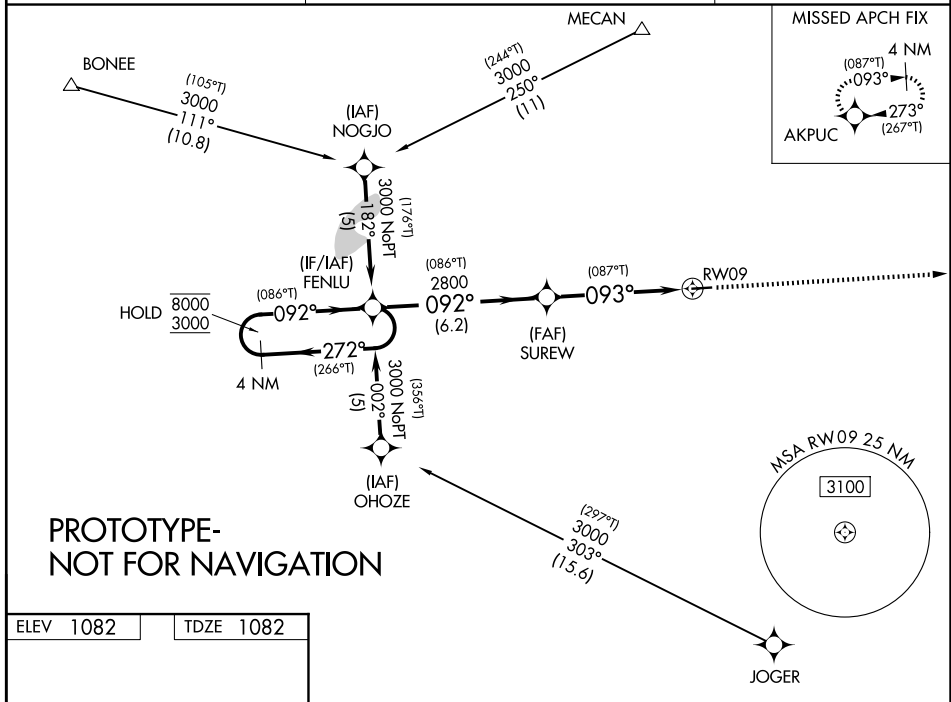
MECAN

MISSED APCH FIX
4 NM
(087°T)
093°
273°
(267°T)
AKPUC

BONEE
(105°T)
3000
111°
(10.8)

(244°T)
3000
250°
(11)

(IAF)
NOGJO

3000 NoPT
182°
(176°T)
(5)

(IF/IAF)
FENLU

(086°T)
2800
092°
(6.2)

(087°T)
093°
RW09

(FAF)
SUREW

HOLD $\frac{8000}{3000}$
(086°T)
092°
272°
(266°T)
4 NM

3000 NoPT
002°
(356°T)
(5)

(IAF)
OHOZE

MSA RW09 25 NM
3100

(297°T)
3000
303°
(15.6)

PROTOTYPE-
NOT FOR NAVIGATION

ELEV 1082
TDZE 1082

JOGER